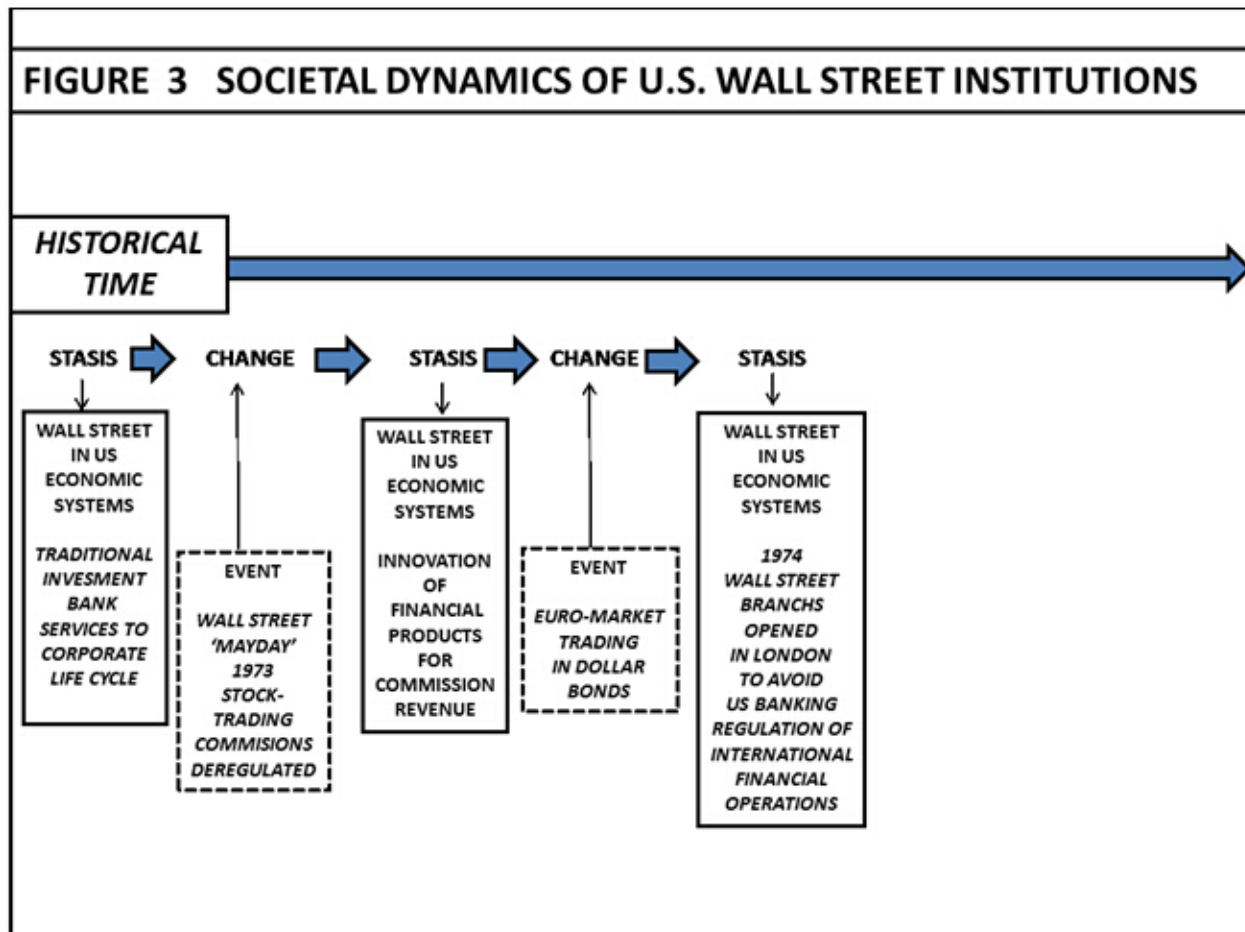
FIGURE 3 SOCIETAL DYNAMICS OF U.S. WALL STREET INSTITUTIONS

HISTORICAL TIME

STASIS CHANGE STASIS CHANGE STASIS

WALL STREET IN US ECONOMIC SYSTEMS

TRADITIONAL INVESMENT BANK SERVICES TO CORPORATE LIFE CYCLE

EVENT

WALL STREET 'MAYDAY' 1973 STOCK-TRADING COMMISIONS DEREGULATED

WALL STREET IN US ECONOMIC SYSTEMS

INNOVATION OF FINANCIAL PRODUCTS FOR COMMISSION REVENUE

EVENT

EURO-MARKET TRADING IN DOLLAR BONDS

WALL STREET IN US ECONOMIC SYSTEMS

1974 WALL STREET BRANCHS OPENED IN LONDON TO AVOID US BANKING REGULATION OF INTERNATIONAL FINANCIAL OPERATIONS